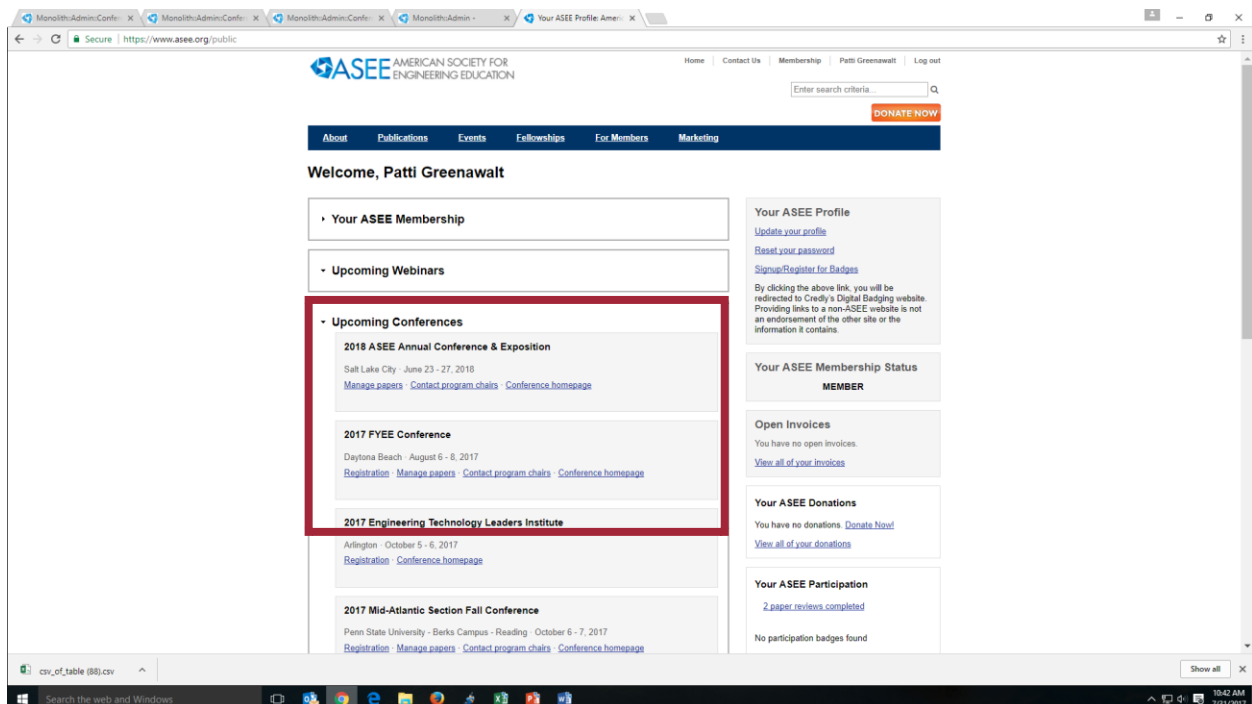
Monolith::Admin::Confe × Monolith::Admin::Confe × Monolith::Admin::Confe × Monolith::Admin - × Your ASEE Profile: Ameri ×

Secure | https://www.asee.org/public

ASEE AMERICAN SOCIETY FOR ENGINEERING EDUCATION

Home | Contact Us | Membership | Patti Greenawalt | Log out

Enter search criteria...

DONATE NOW

About Publications Events Fellowships For Members Marketing

Welcome, Patti Greenawalt

Your ASEE Membership

Upcoming Webinars

Upcoming Conferences

2018 ASEE Annual Conference & Exposition

Salt Lake City · June 23 - 27, 2018

Manage papers · Contact program chairs · Conference homepage

2017 FYEE Conference

Daytona Beach · August 6 - 8, 2017

Registration · Manage papers · Contact program chairs · Conference homepage

2017 Engineering Technology Leaders Institute

Arlington · October 5 - 6, 2017

Registration · Conference homepage

2017 Mid-Atlantic Section Fall Conference

Penn State University - Berks Campus - Reading · October 6 - 7, 2017

Registration · Manage papers · Contact program chairs · Conference homepage

Your ASEE Profile

Update your profile

Reset your password

Signup/Register for Badges

By clicking the above link, you will be redirected to Credly's Digital Badging website. Providing links to a non-ASEE website is not an endorsement of the other site or the information it contains.

Your ASEE Membership Status

MEMBER

Open Invoices

You have no open invoices.

View all of your invoices

Your ASEE Donations

You have no donations. Donate Now!

View all of your donations

Your ASEE Participation

2 paper reviews completed

No participation badges found

csv_of_table (88).csv

Show all

Search the web and Windows

10:42 AM
7/31/2017